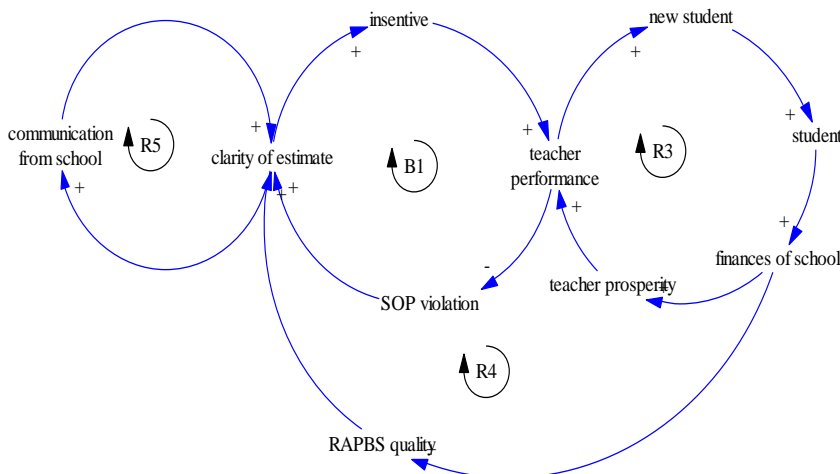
insentive

new student

+

+

communication from school

R5

+

clarity of estimate

B1

+

teacher performance

R3

+

student

+

+

+

+

finances of school

-

teacher prosperity

+

SOP violation

R4

RAPBS quality

+